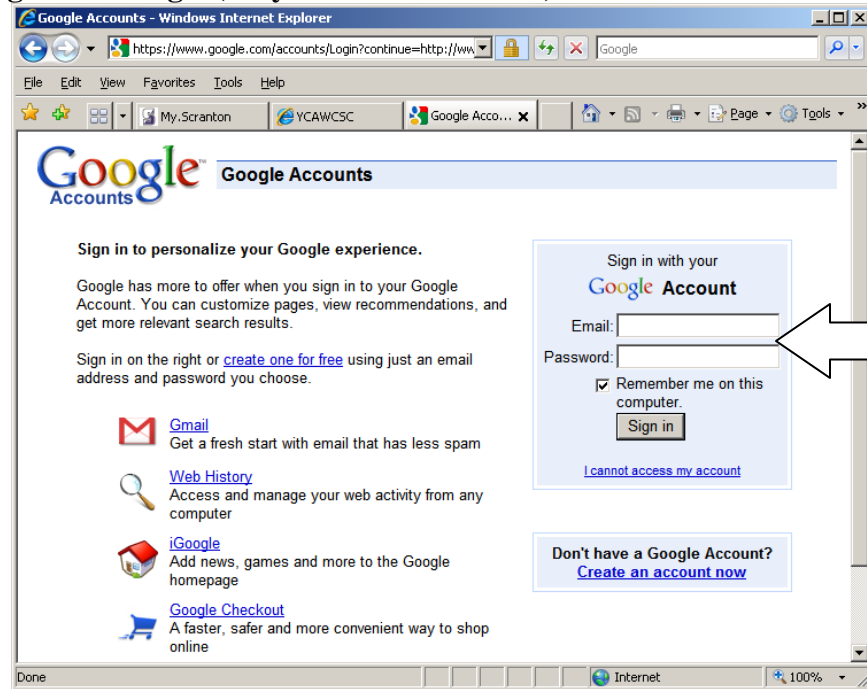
Google Accounts - Windows Internet Explorer

https://www.google.com/accounts/Login?continue=http://ww

Google

File Edit View Favorites Tools Help

My.Scranton

YCAWCSC

Google Acco...

Page Tools

Google Accounts

Google Accounts

Sign in to personalize your Google experience.

Google has more to offer when you sign in to your Google Account. You can customize pages, view recommendations, and get more relevant search results.

Sign in on the right or create one for free using just an email address and password you choose.

Gmail
Get a fresh start with email that has less spam

Web History
Access and manage your web activity from any computer

iGoogle
Add news, games and more to the Google homepage

Google Checkout
A faster, safer and more convenient way to shop online

Sign in with your
Google Account

Email:

Password:

Remember me on this computer.

Sign in

I cannot access my account

Don't have a Google Account?
Create an account now

Done

Internet

100%